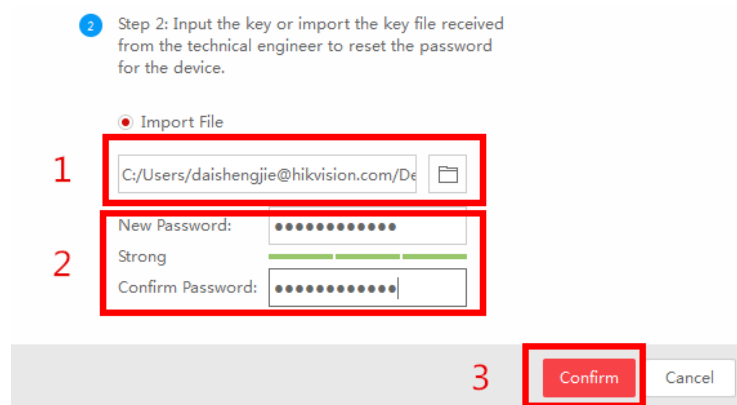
2 Step 2: Input the key or import the key file received from the technical engineer to reset the password for the device.

Import File

1

C:/Users/daishengjie@hikvision.com/De

2

New Password: ••••••••••••

Strong

Confirm Password: ••••••••••••

3

Confirm

Cancel